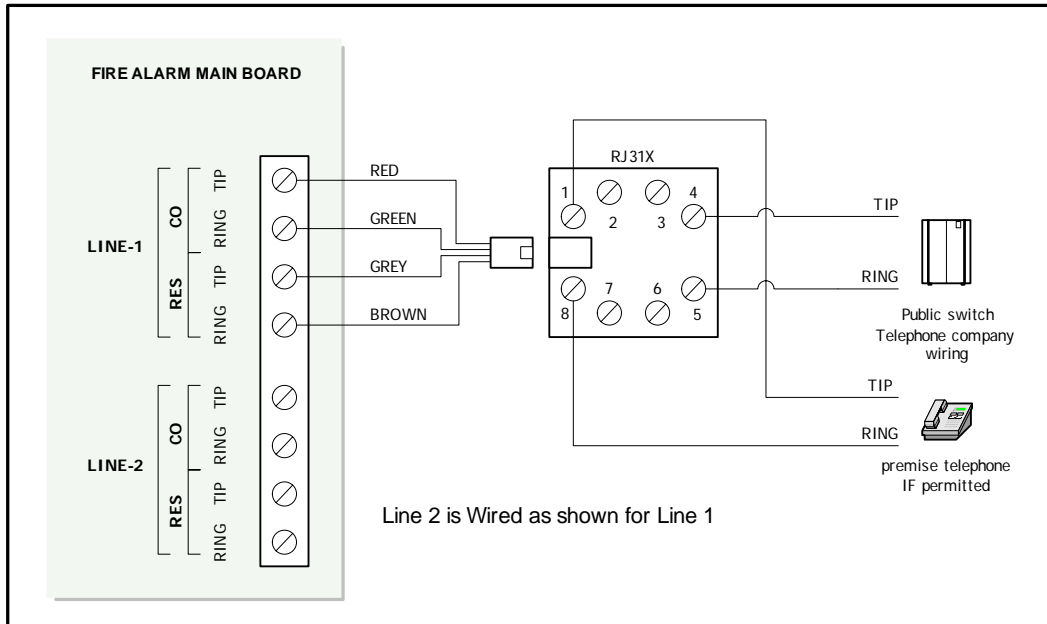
FIRE ALARM MAIN BOARD

LINE-1

CO

TIP

RING

RES

TIP

RING

LINE-2

CO

TIP

RING

RES

TIP

RING

RED

GREEN

GREY

BROWN

RJ31X

1

2

3

4

8

7

6

5

TIP

RING

Public switch Telephone company wiring

TIP

RING

premise telephone IF permitted

Line 2 is Wired as shown for Line 1